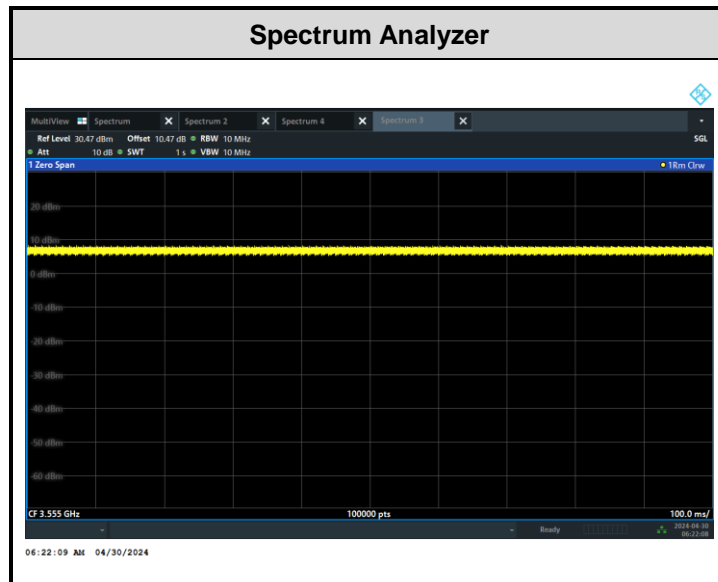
Spectrum Analyzer

MultiView Spectrum ✕ Spectrum 2 ✕ Spectrum 4 ✕ Spectrum 3 ✕

Ref Level 30.47 dBm Offset 10.47 dB ● RBW 10 MHz SGL
● Att 10 dB ● SWT 1 s ● VBW 10 MHz

1 Zero Span ● 1Rm Clrw

20 dBm
10 dBm
0 dBm
-10 dBm
-20 dBm
-30 dBm
-40 dBm
-50 dBm
-60 dBm

CF 3.555 GHz 100000 pts 100.0 ms/

Ready 2024-04-30 06:22:08

06:22:09 AM 04/30/2024